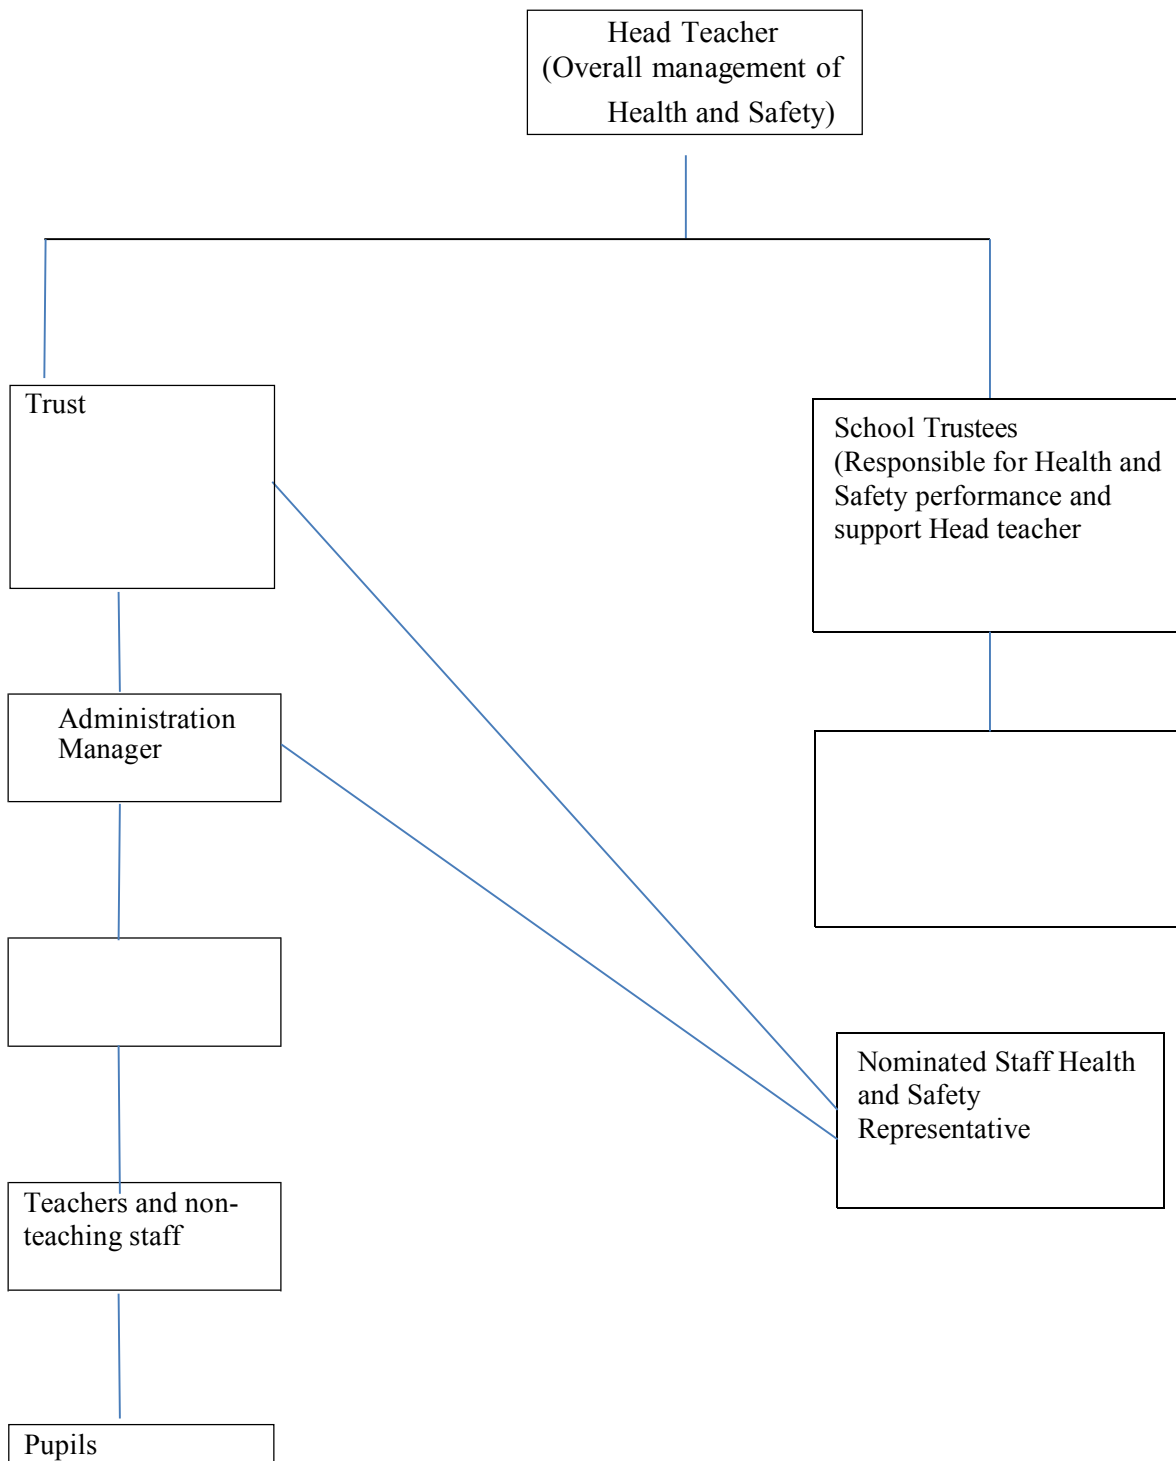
Head Teacher
(Overall management of Health and Safety)

Trust

School Trustees
(Responsible for Health and Safety performance and support Head teacher

Administration Manager

Nominated Staff Health and Safety Representative

Teachers and non-teaching staff

Pupils